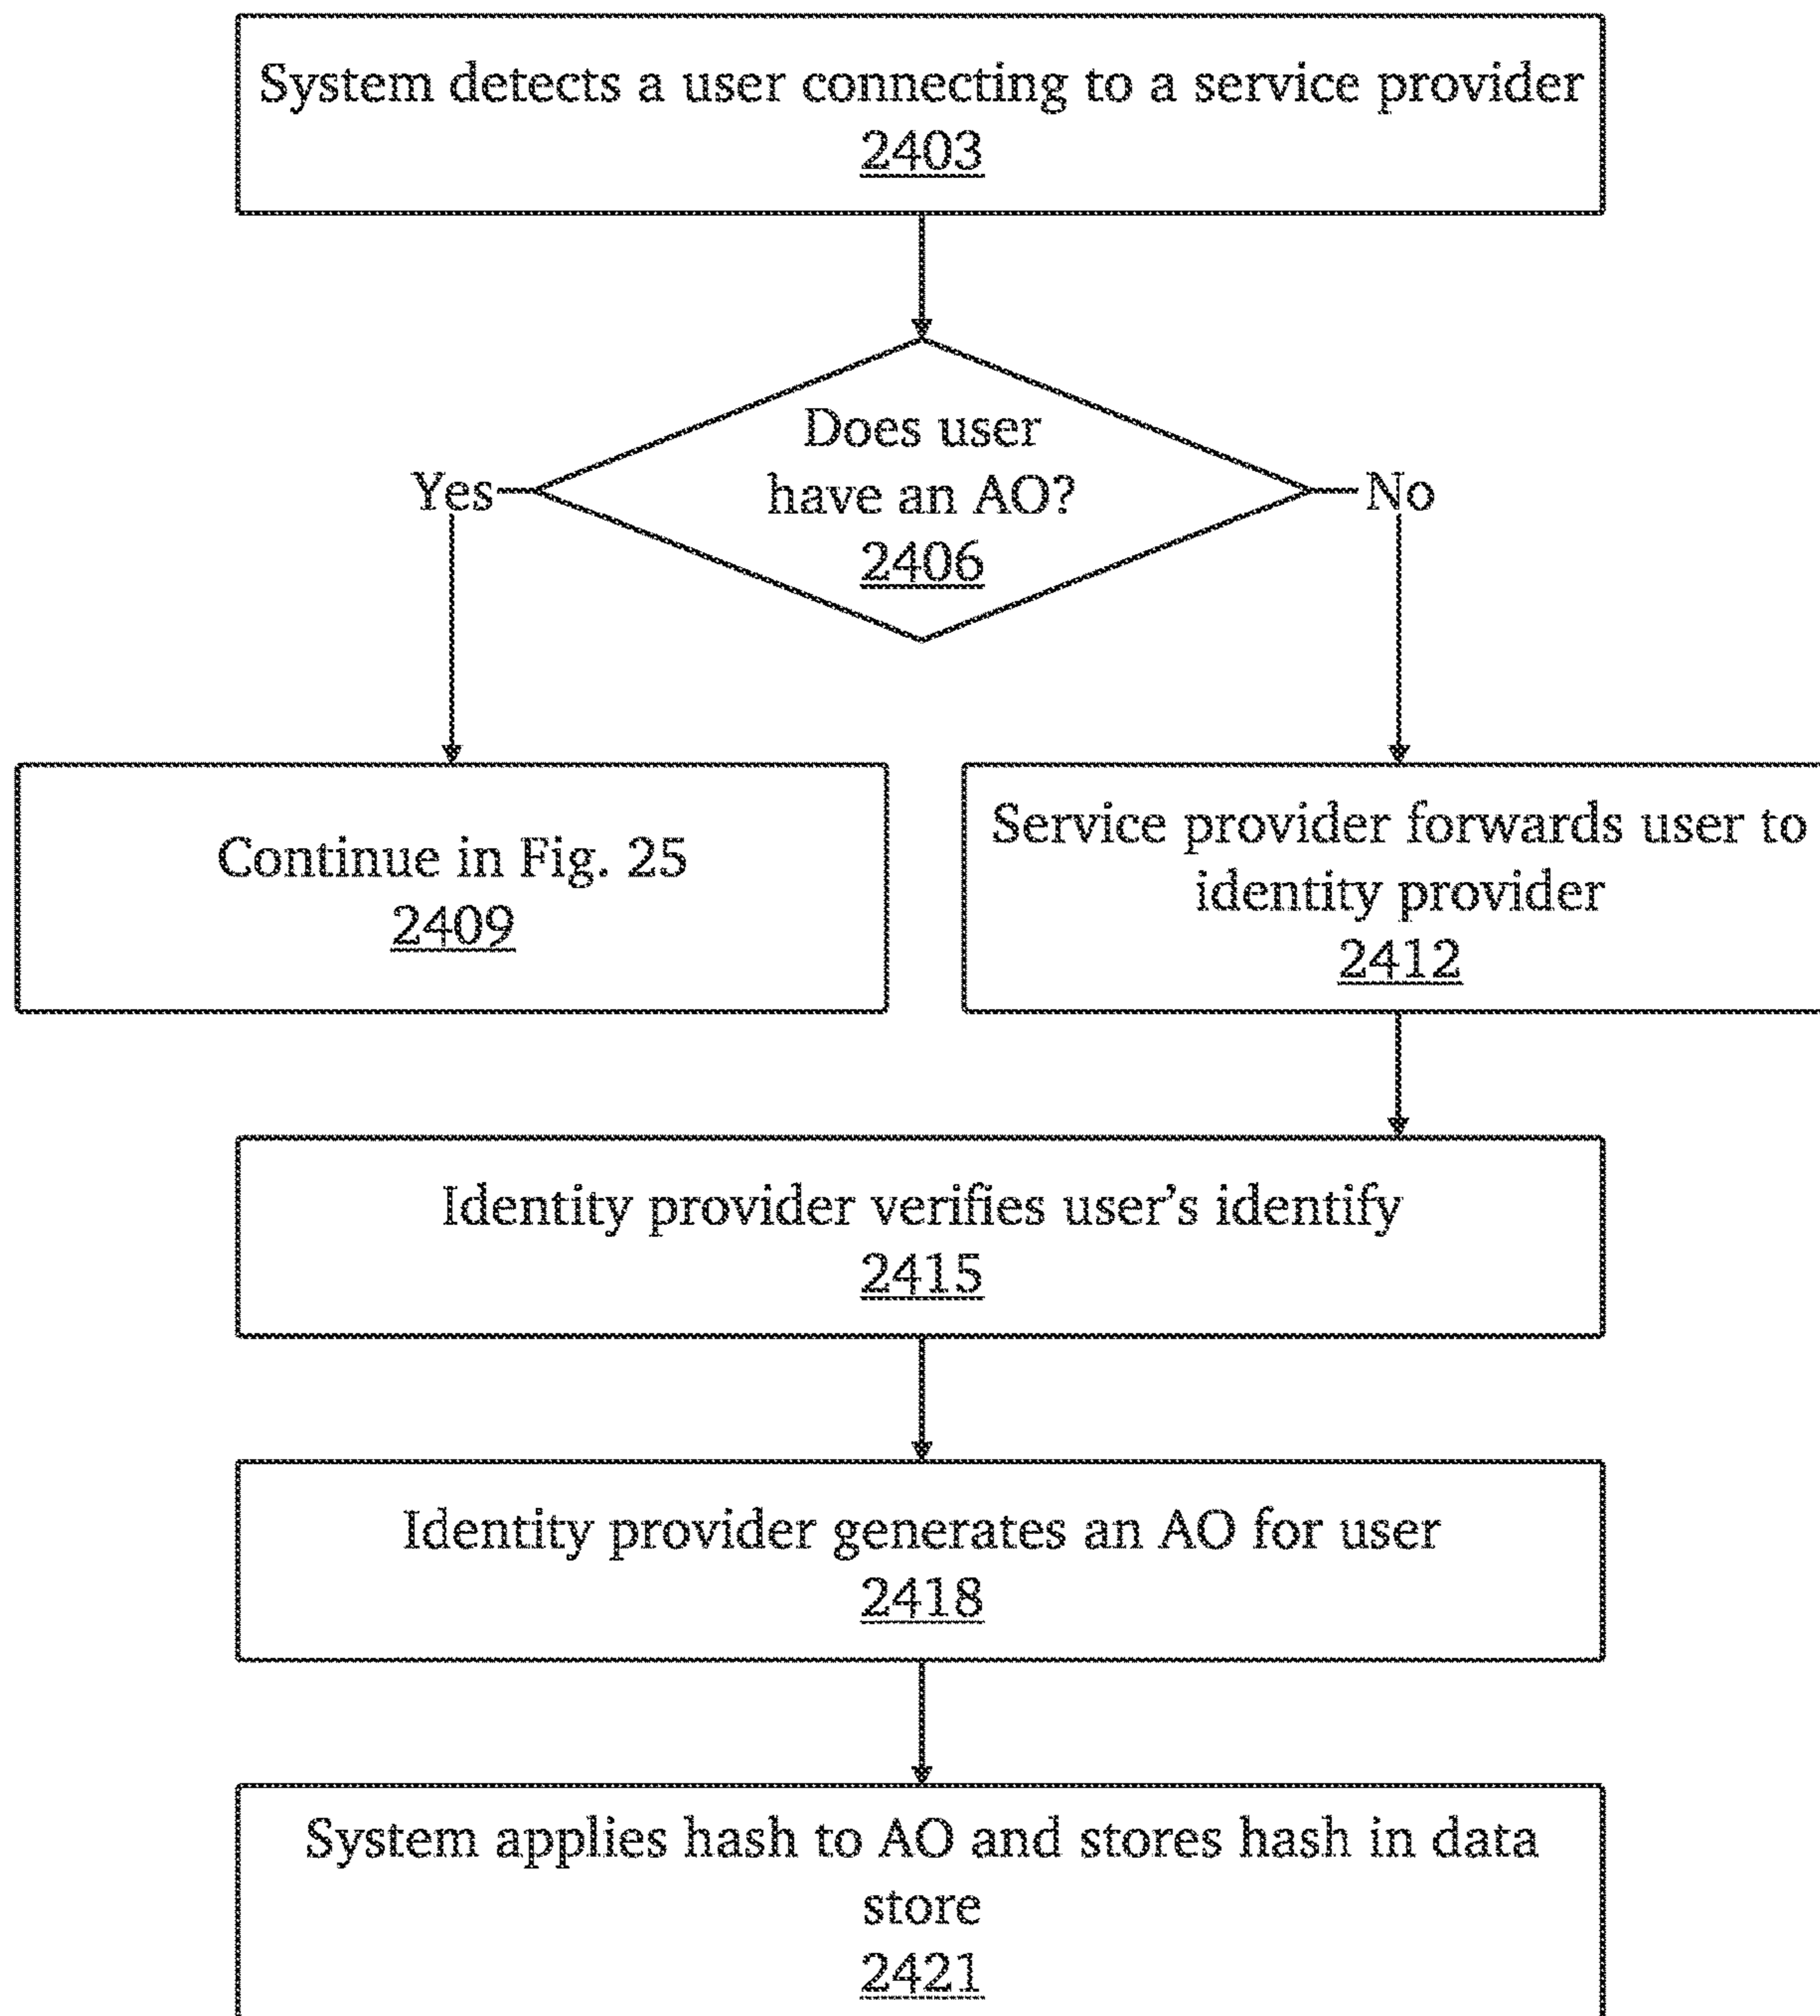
System detects a user connecting to a service provider
2403

Does user have an AO?
2406

Yes

No

Continue in Fig. 25
2409

Service provider forwards user to identity provider
2412

Identity provider verifies user's identify
2415

Identity provider generates an AO for user
2418

System applies hash to AO and stores hash in data store
2421